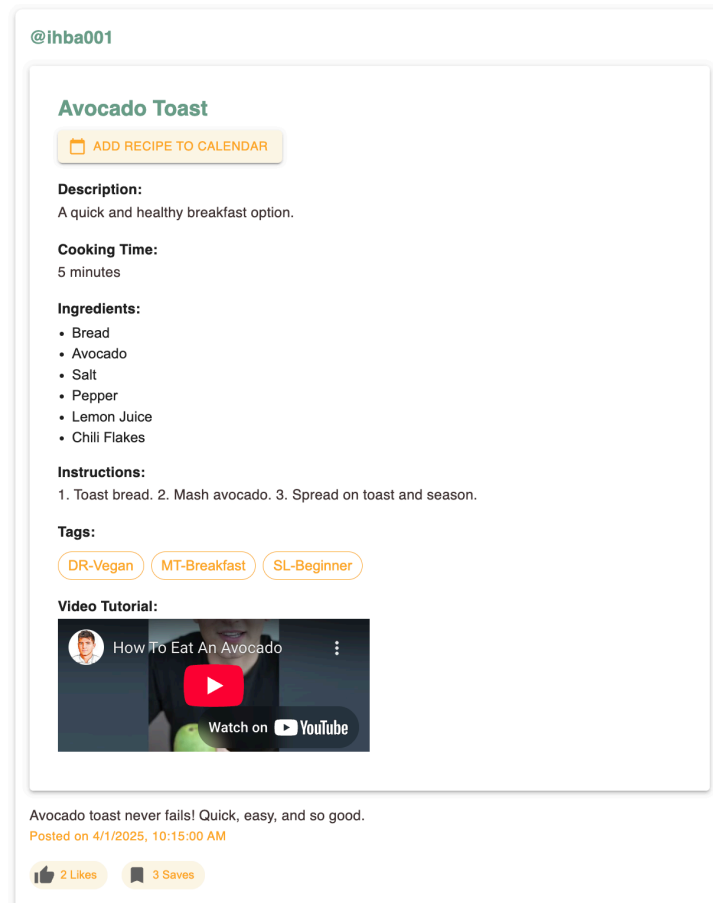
@ihba001

Avocado Toast

ADD RECIPE TO CALENDAR

Description:
A quick and healthy breakfast option.

Cooking Time:
5 minutes

Ingredients:
- Bread
- Avocado
- Salt
- Pepper
- Lemon Juice
- Chili Flakes

Instructions:
1. Toast bread. 2. Mash avocado. 3. Spread on toast and season.

Tags:
DR-Vegan MT-Breakfast SL-Beginner

Video Tutorial:
How To Eat An Avocado
Watch on YouTube

Avocado toast never fails! Quick, easy, and so good.
Posted on 4/1/2025, 10:15:00 AM

2 Likes 3 Saves